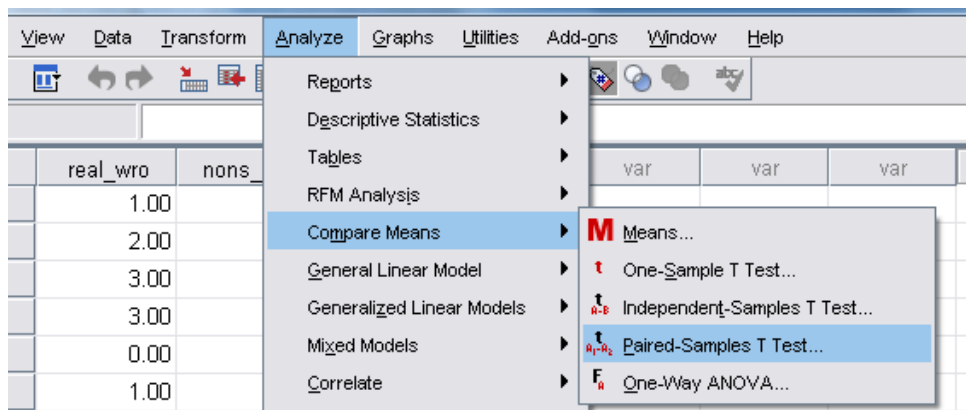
View Data Transform Analyze Graphs Utilities Add-ons Window Help

real_wro | nons_ | var | var | var
1.00
2.00
3.00
3.00
0.00
1.00

Reports
Descriptive Statistics
Tables
RFM Analysis
Compare Means
General Linear Model
Generalized Linear Models
Mixed Models
Correlate

M Means...
t One-Sample T Test...
Independent-Samples T Test...
Paired-Samples T Test...
One-Way ANOVA...